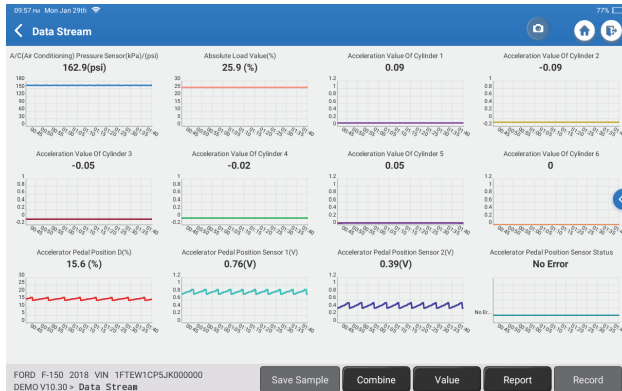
09:57 PM Mon Jan 29th
77%

Data Stream

A/C(Air Conditioning) Pressure Sensor(kPa)/(psi)
162.9(psi)
180
150
120
90
60
30
0

Absolute Load Value(%)
25.9 (%)
30
25
20
15
10
5
0

Acceleration Value Of Cylinder 1
0.09
1.2
1
0.8
0.6
0.4
0.2
0
-0.2

Acceleration Value Of Cylinder 2
-0.09
1.2
1
0.8
0.6
0.4
0.2
0
-0.2

Acceleration Value Of Cylinder 3
-0.05
1.2
1
0.8
0.6
0.4
0.2
0
-0.2

Acceleration Value Of Cylinder 4
-0.02
1.2
1
0.8
0.6
0.4
0.2
0
-0.2

Acceleration Value Of Cylinder 5
0.05
1.2
1
0.8
0.6
0.4
0.2
0
-0.2

Acceleration Value Of Cylinder 6
0
1.2
1
0.8
0.6
0.4
0.2
0
-0.2

Accelerator Pedal Position D(%)
15.6 (%)
30
25
20
15
10
5
0

Accelerator Pedal Position Sensor 1(V)
0.76(V)
1.2
1
0.8
0.6
0.4
0.2
0

Accelerator Pedal Position Sensor 2(V)
0.39(V)
1.2
1
0.8
0.6
0.4
0.2
0

Accelerator Pedal Position Sensor Status
No Error
No Er...

FORD F-150 2018 VIN 1FTEW1CP5JK000000
DEMO V10.30 > Data Stream

Save Sample
Combine
Value
Report
Record